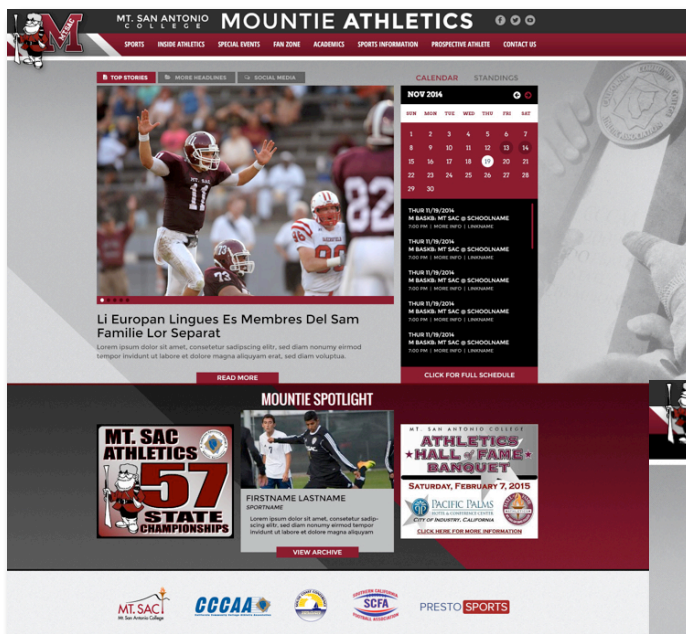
MT. SAN ANTONIO COLLEGE MOUNTIE ATHLETICS

SPORTS INSIDE ATHLETICS SPECIAL EVENTS FAN ZONE ACADEMICS SPORTS INFORMATION PROSPECTIVE ATHLETE CONTACT US

TOP STORIES MORE HEADLINES SOCIAL MEDIA

CALENDAR STANDINGS

NOV 2014

| SUN | MON | TUE | WED | THU | FRI | SAT |
|---|---|---|---|---|---|---|
| 1 | 2 | 3 | 4 | 5 | 6 | 7 |
| 8 | 9 | 10 | 11 | 12 | 13 | 14 |
| 15 | 16 | 17 | 18 | 19 | 20 | 21 |
| 22 | 23 | 24 | 25 | 26 | 27 | 28 |
| 29 | 30 | | | | | |

THUR 11/19/2014
M BASKB: MT SAC @ SCHOOLNAME
7:00 PM | MORE INFO | LINKNAME

THUR 11/19/2014
M BASKB: MT SAC @ SCHOOLNAME
7:00 PM | MORE INFO | LINKNAME

THUR 11/19/2014
M BASKB: MT SAC @ SCHOOLNAME
7:00 PM | MORE INFO | LINKNAME

THUR 11/19/2014
M BASKB: MT SAC @ SCHOOLNAME
7:00 PM | MORE INFO | LINKNAME

THUR 11/19/2014
M BASKB: MT SAC @ SCHOOLNAME
7:00 PM | MORE INFO | LINKNAME

CLICK FOR FULL SCHEDULE

Li Europan Lingues Es Membres Del Sam Familie Lor Separat

Lorem ipsum dolor sit amet, consetetur sadipscing elitr, sed diam nonumy eirmod tempor invidunt ut labore et dolore magna aliquyam erat, sed diam voluptua.

READ MORE

MOUNTIE SPOTLIGHT

MT. SAC ATHLETICS 57 STATE CHAMPIONSHIPS

FIRSTNAME LASTNAME
SPORTNAME
Lorem ipsum dolor sit amet, consetetur sadipscing elitr, sed diam nonumy eirmod tempor invidunt ut labore et dolore magna

VIEW ARCHIVE

MT. SAN ANTONIO COLLEGE
ATHLETICS HALL of FAME BANQUET
SATURDAY, FEBRUARY 7, 2015
PACIFIC PALMS
CITY OF INDUSTRY, CALIFORNIA
CLICK HERE FOR MORE INFORMATION

MT. SAC Mt San Antonio College
CCCAA
SCFA
PRESTO SPORTS